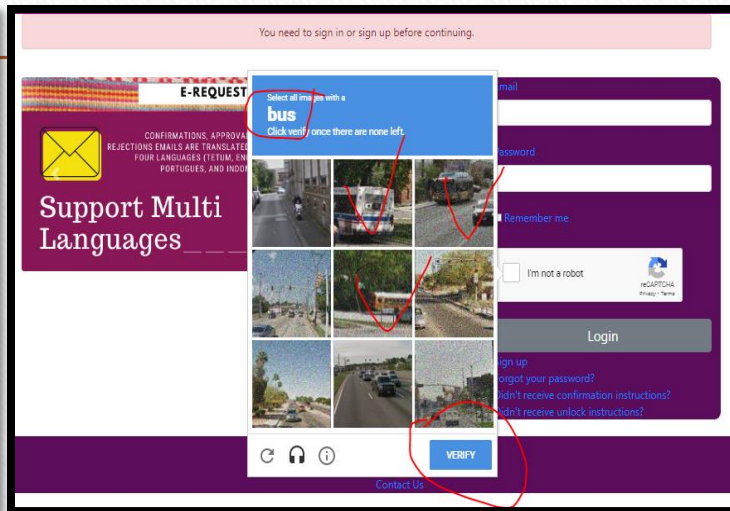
You need to sign in or sign up before continuing.

E-REQUEST

CONFIRMATIONS, APPROVA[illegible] REJECTIONS EMAILS ARE TRANSLATED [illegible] FOUR LANGUAGES (TETUM, EN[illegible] PORTUGUES, AND INDO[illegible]

Support Multi Languages

Select all images with a
bus
Click verify once there are none left.

VERIFY

mail

assword

Remember me

I'm not a robot

reCAPTCHA
Privacy - Terms

Login

ign up
orgot your password?
idn't receive confirmation instructions?
idn't receive unlock instructions?

Contact Us